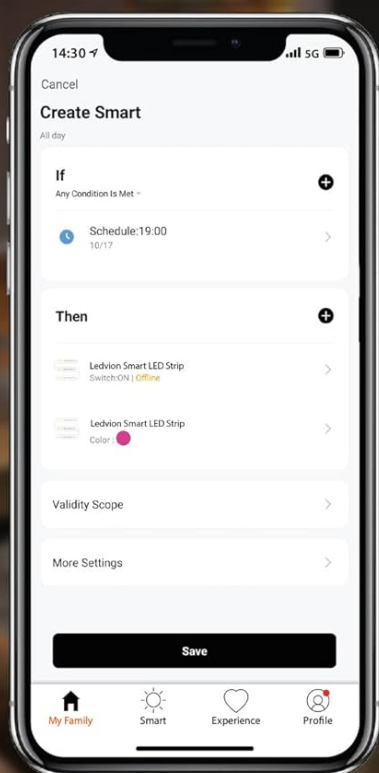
14:30 5G

Cancel

Create Smart

All day

If

Any Condition Is Met

Schedule:19:00
10/17

Then

Ledvion Smart LED Strip
Switch:ON | Offline

Ledvion Smart LED Strip
Color

Validity Scope

More Settings

Save

My Family Smart Experience Profile